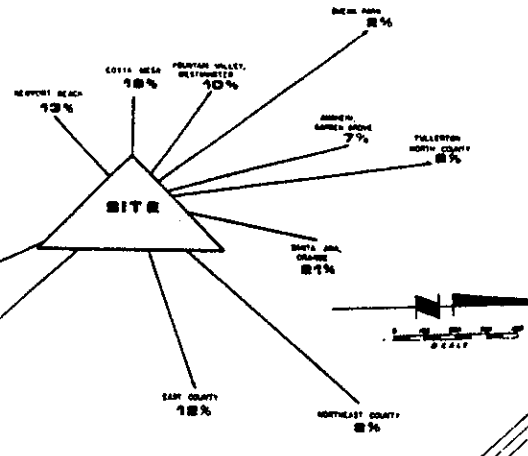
BUENA PARK
2%

COSTA MESA
18%

FOUNTAIN VALLEY, WESTMINSTER
10%

NEWPORT BEACH
13%

ANAHEIM, GARDEN GROVE
7%

FULLERTON NORTH COUNTY
8%

SITE

SANTA ANA, ORANGE
21%

SCALE

EAST COUNTY
12%

NORTHEAST COUNTY
8%